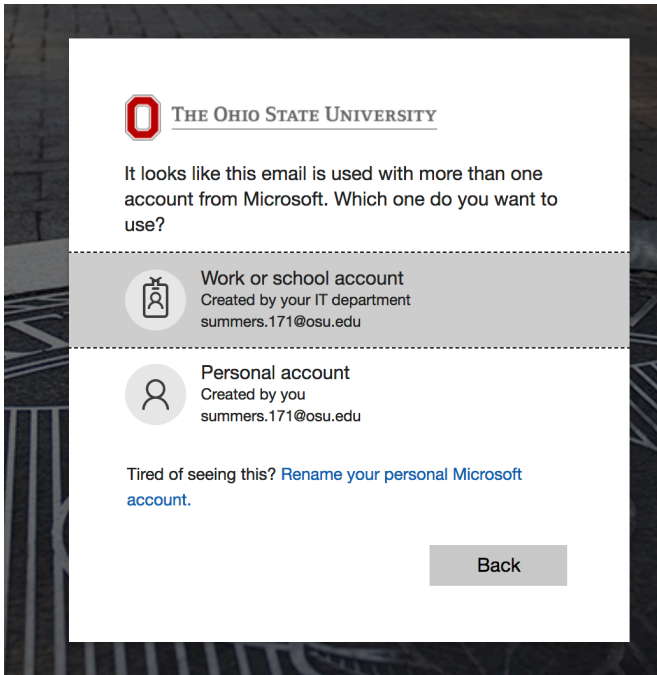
THE OHIO STATE UNIVERSITY

It looks like this email is used with more than one account from Microsoft. Which one do you want to use?

Work or school account
Created by your IT department
summers.171@osu.edu

Personal account
Created by you
summers.171@osu.edu

Tired of seeing this? Rename your personal Microsoft account.

Back